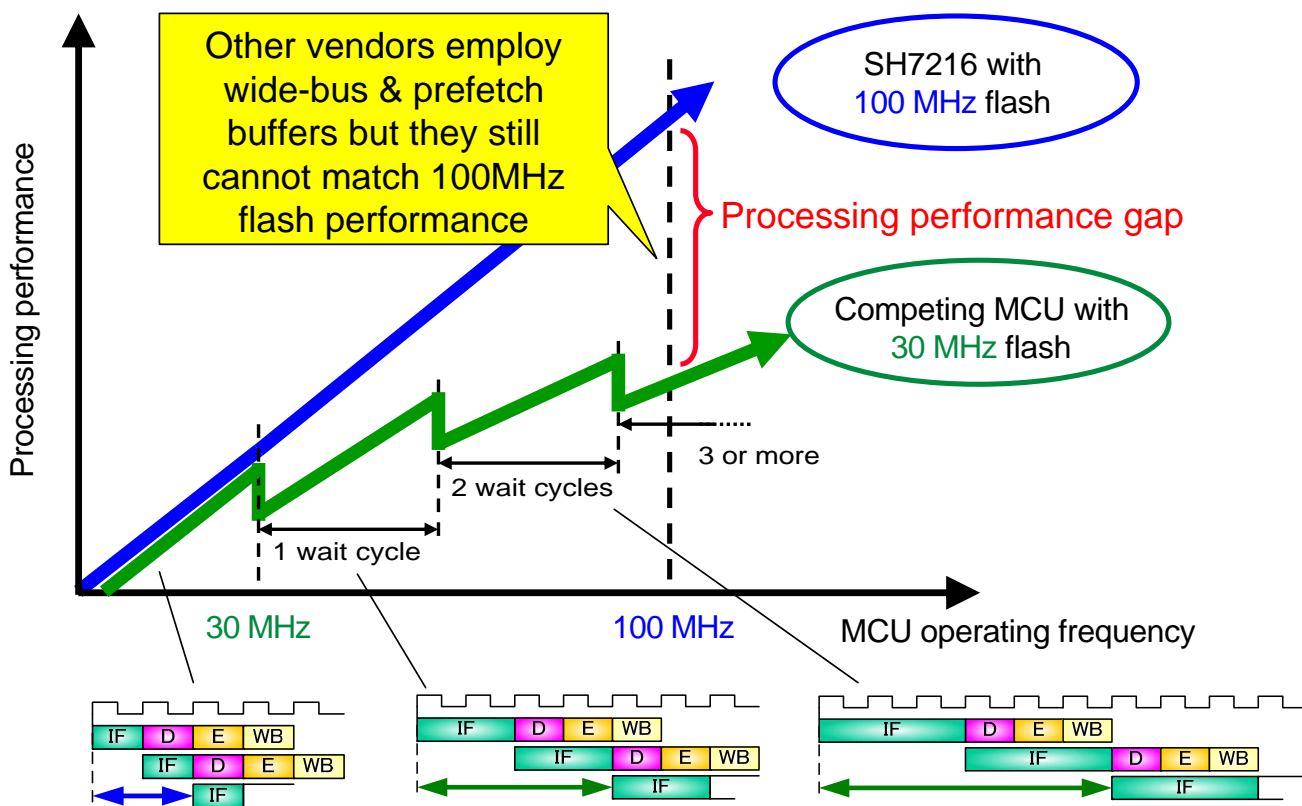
Other vendors employ wide-bus & prefetch buffers but they still cannot match 100MHz flash performance

SH7216 with 100 MHz flash

Processing performance gap

Competing MCU with 30 MHz flash

Processing performance

3 or more

2 wait cycles

1 wait cycle

30 MHz

100 MHz

MCU operating frequency

IF D E WB
IF D E WB
IF

IF D E WB
IF D E WB
IF

IF D E WB
IF D E WB
IF